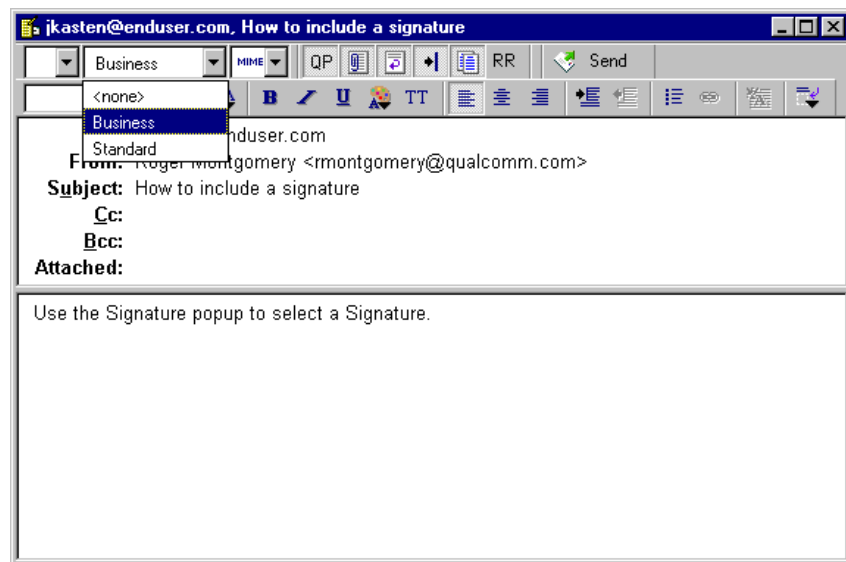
jkasten@enduser.com, How to include a signature

Business
MIME
QP
RR
Send

<none>
Business
Standard

B
U
TT

nduser.com
From: Roger Montgomery <rmontgomery@qualcomm.com>
Subject: How to include a signature
Cc:
Bcc:
Attached:

Use the Signature popup to select a Signature.